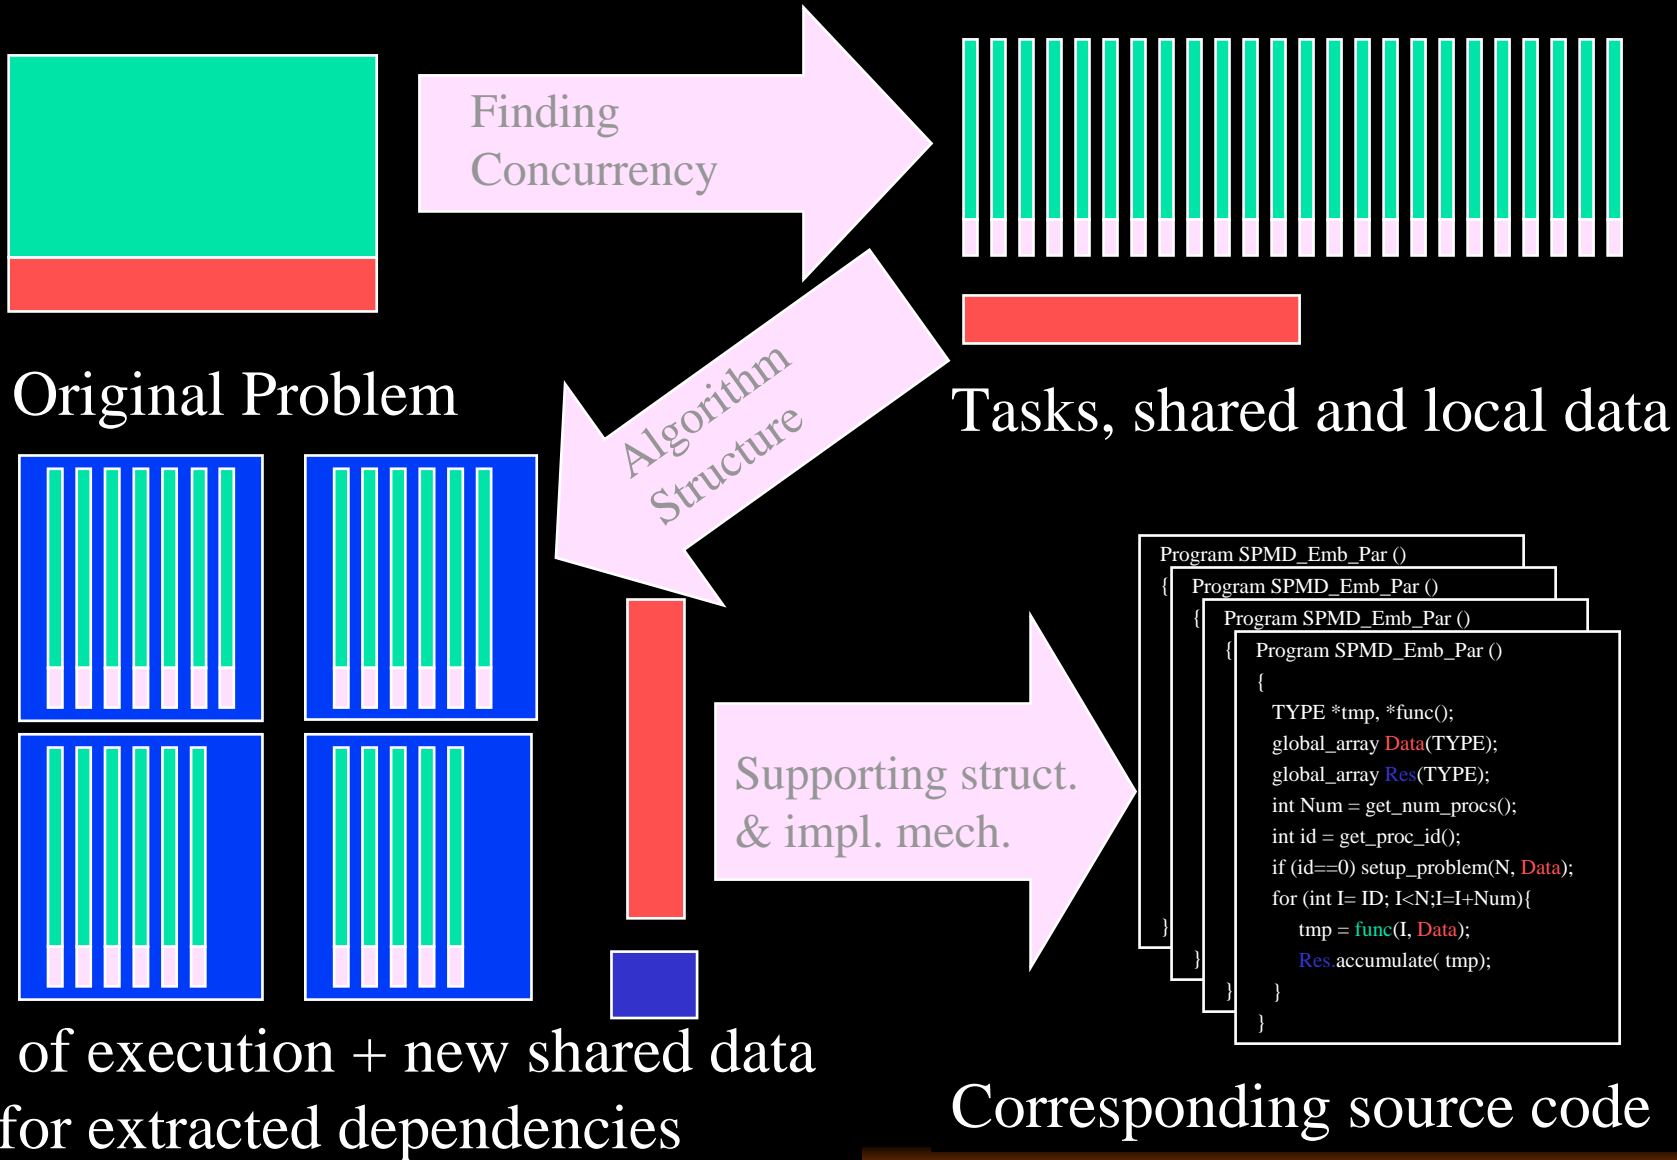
Finding Concurrency

Original Problem

Tasks, shared and local data

Algorithm Structure

Program SPMD_Emb_Par ()
{
Program SPMD_Emb_Par ()
{
Program SPMD_Emb_Par ()
{
Program SPMD_Emb_Par ()
{
TYPE *tmp, *func();
global_array Data(TYPE);
global_array Res(TYPE);
int Num = get_num_procs();
int id = get_proc_id();
if (id==0) setup_problem(N, Data);
for (int I= ID; I<N;I=I+Num){
tmp = func(I, Data);
Res.accumulate( tmp);
}
}
}
}
}

Supporting struct. & impl. mech.

of execution + new shared data for extracted dependencies

Corresponding source code